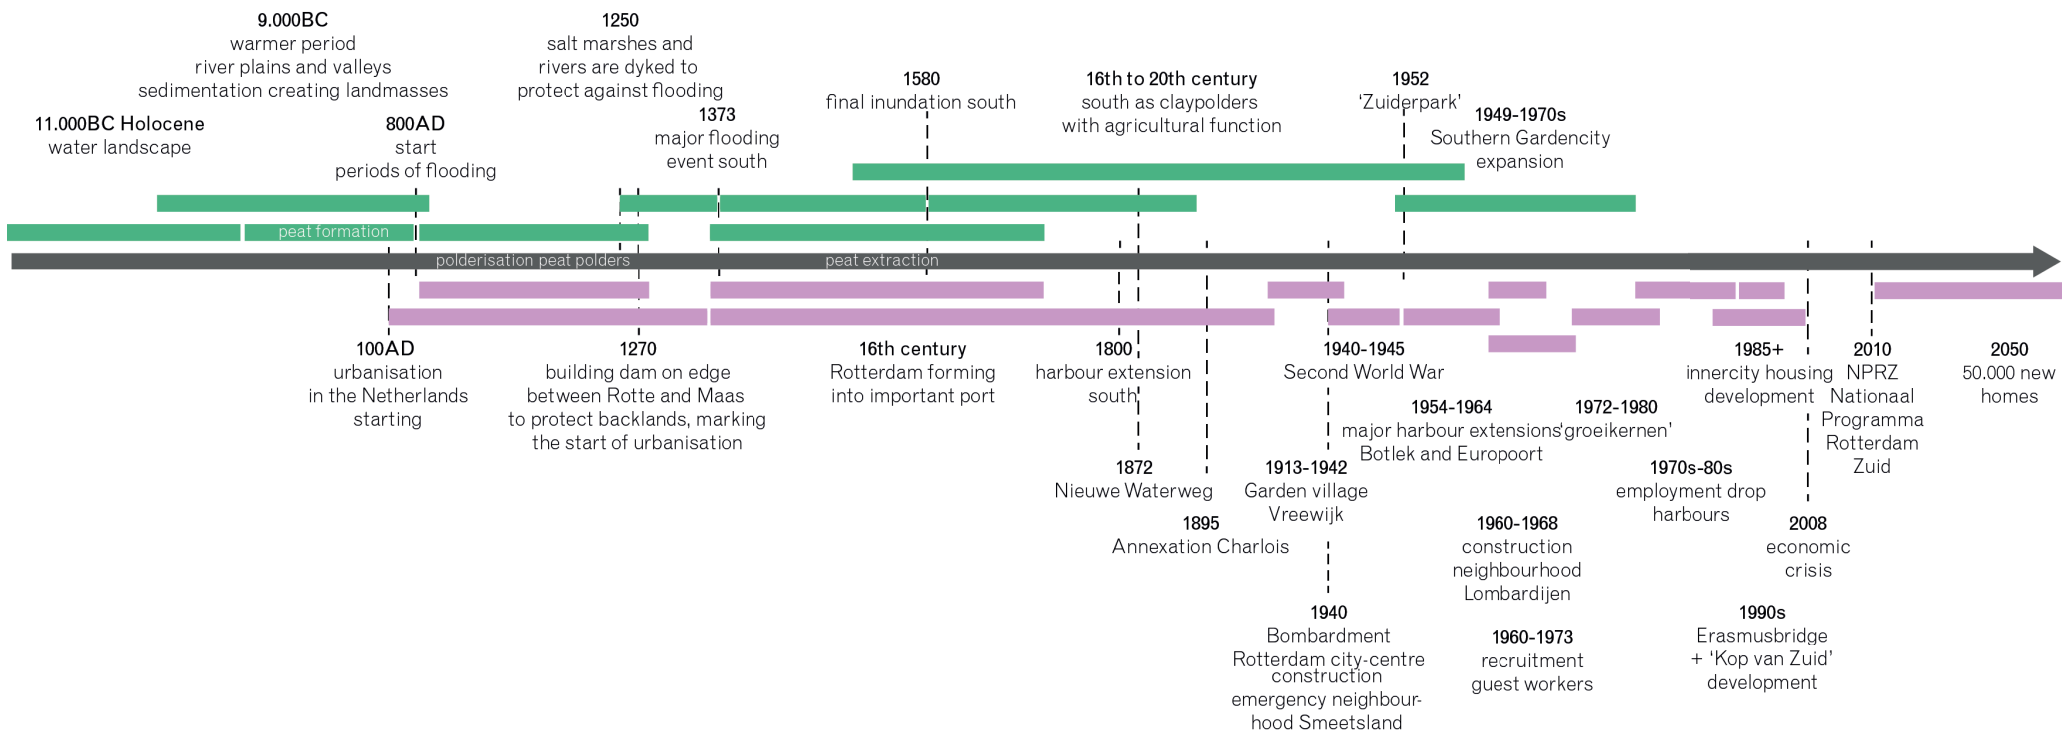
9.000BC
warmer period
river plains and valleys
sedimentation creating landmasses

1250
salt marshes and
rivers are dyked to
protect against flooding

1580
final inundation south

16th to 20th century
south as claypolders
with agricultural function

1952
'Zuiderpark'

1949-1970s
Southern Gardencity
expansion

11.000BC Holocene
water landscape

800AD
start
periods of flooding

1373
major flooding
event south

peat formation

polderisation peat polders

peat extraction

100AD
urbanisation
in the Netherlands
starting

1270
building dam on edge
between Rotte and Maas
to protect backlands, marking
the start of urbanisation

16th century
Rotterdam forming
into important port

1800
harbour extension
south

1872
Nieuwe Waterweg

1895
Annexation Charlois

1940-1945
Second World War

1913-1942
Garden village
Vreewijk

1940
Bombardment
Rotterdam city-centre
construction
emergency neighbourhood Smeetsland

1954-1964
major harbour extensions
Botlek and Europoort

1960-1968
construction
neighbourhood
Lombardijen

1960-1973
recruitment
guest workers

1972-1980
'groeikernen'

1970s-80s
employment drop
harbours

1985+
innercity housing
development

1990s
Erasmusbridge
+ 'Kop van Zuid'
development

2008
economic
crisis

2010
NPRZ
Nationaal
Programma
Rotterdam
Zuid

2050
50.000 new
homes